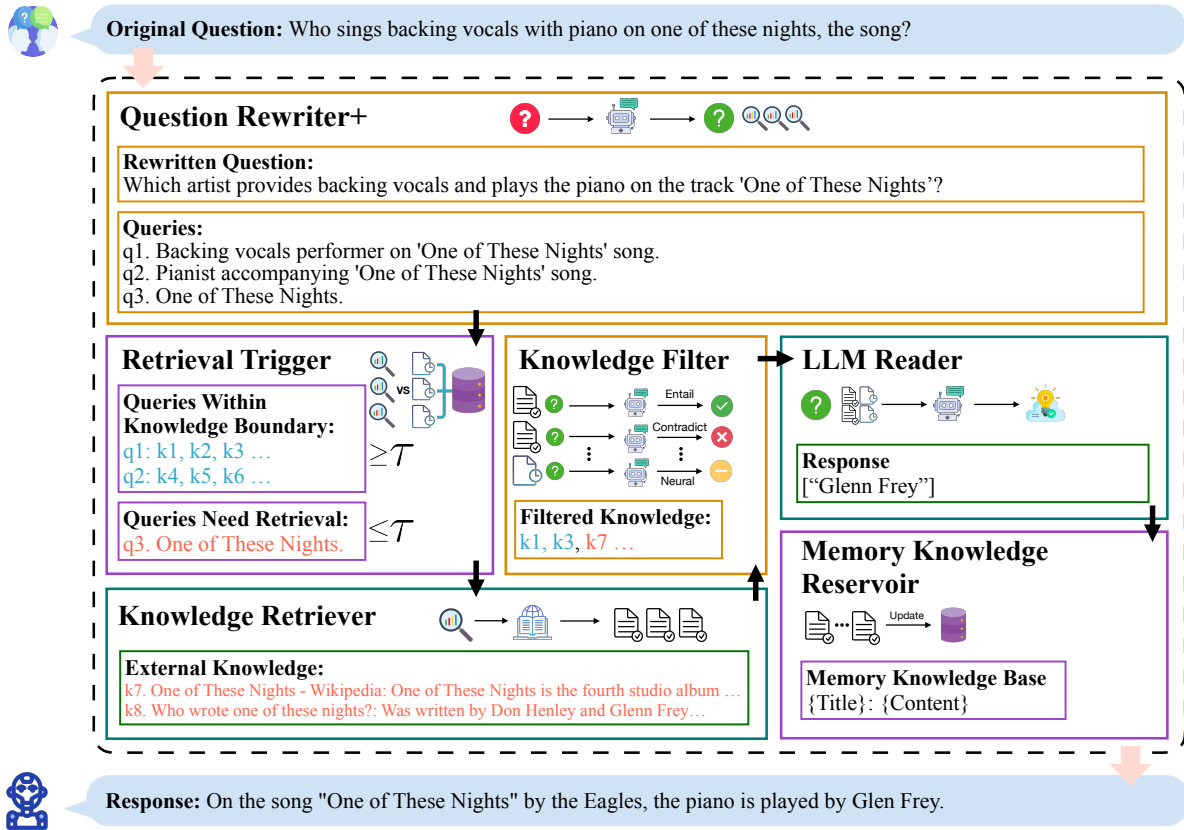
**Original Question:** Who sings backing vocals with piano on one of these nights, the song?

**Question Rewriter+**

**Rewritten Question:**
Which artist provides backing vocals and plays the piano on the track 'One of These Nights'?

**Queries:**
q1. Backing vocals performer on 'One of These Nights' song.
q2. Pianist accompanying 'One of These Nights' song.
q3. One of These Nights.

**Retrieval Trigger**

vs

**Queries Within Knowledge Boundary:**
q1: k1, k2, k3 …
q2: k4, k5, k6 …

$\geq \mathcal{T}$

**Queries Need Retrieval:**
q3. One of These Nights.

$\leq \mathcal{T}$

**Knowledge Filter**

Entail
Contradict
Neural

**Filtered Knowledge:**
k1, k3, k7 …

**LLM Reader**

**Response**
[“Glenn Frey”]

**Memory Knowledge Reservoir**

Update

**Memory Knowledge Base**
{Title}: {Content}

**Knowledge Retriever**

**External Knowledge:**
k7. One of These Nights - Wikipedia: One of These Nights is the fourth studio album …
k8. Who wrote one of these nights?: Was written by Don Henley and Glenn Frey…

**Response:** On the song "One of These Nights" by the Eagles, the piano is played by Glen Frey.